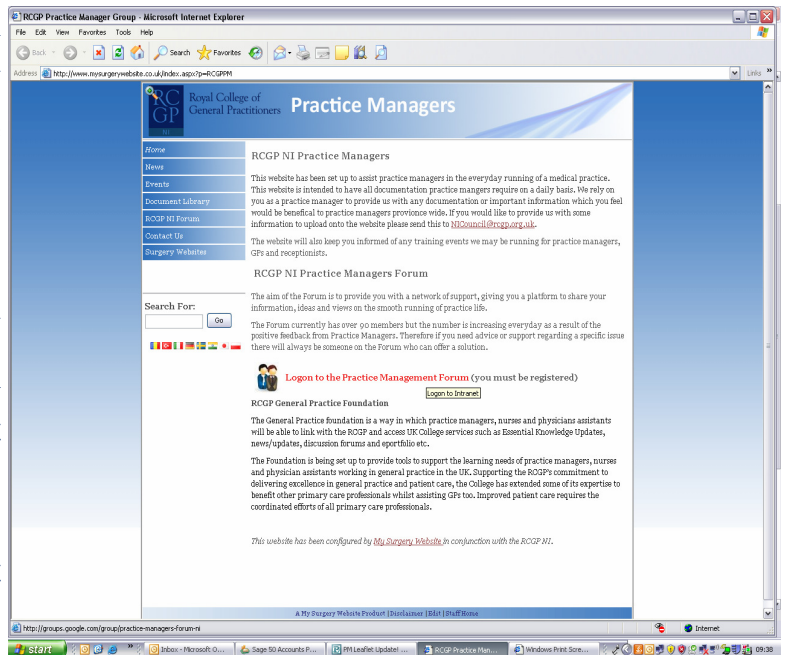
RCGP Practice Manager Group - Microsoft Internet Explorer

File Edit View Favorites Tools Help

Back Search Favorites

Address http://www.mysurgerywebsite.co.uk/index.aspx?p=RCGPPM

Links

RCGP NI Royal College of General Practitioners Practice Managers

Home
News
Events
Document Library
RCGP NI Forum
Contact Us
Surgery Websites

Search For:
Go

RCGP NI Practice Managers

This website has been set up to assist practice managers in the everyday running of a medical practice. This website is intended to have all documentation practice mangers require on a daily basis. We rely on you as a practice manager to provide us with any documentation or important information which you feel would be benefical to practice managers provionce wide. If you would like to provide us with some information to upload onto the website please send this to NICouncil@rcgp.org.uk.

The website will also keep you informed of any training events we may be running for practice managers, GPs and receptionists.

RCGP NI Practice Managers Forum

The aim of the Forum is to provide you with a network of support, giving you a platform to share your information, ideas and views on the smooth running of practice life.

The Forum currently has over 90 members but the number is increasing everyday as a result of the positive feedback from Practice Managers. Therefore if you need advice or support regarding a specific issue there will always be someone on the Forum who can offer a solution.

Logon to the Practice Management Forum (you must be registered)

Logon to Intranet

RCGP General Practice Foundation

The General Practice foundation is a way in which practice managers, nurses and physicians assistants will be able to link with the RCGP and access UK College services such as Essential Knowledge Updates, news/updates, discussion forums and eportfolio etc.

The Foundation is being set up to provide tools to support the learning needs of practice managers, nurses and physician assistants working in general practice in the UK. Supporting the RCGP's commitment to delivering excellence in general practice and patient care, the College has extended some of its expertise to benefit other primary care professionals whilst assisting GPs too. Improved patient care requires the coordinated efforts of all primary care professionals.

This website has been configured by My Surgery Website in conjunction with the RCGP NI.

A My Surgery Website Product | Disclaimer | Edit | Staff Home

http://groups.google.com/group/practice-managers-forum-ni

Internet

Start Inbox - Microsoft O... Sage 50 Accounts P... PM Leaflet Update! ... RCGP Practice Man... Windows Print Scre... 09:38